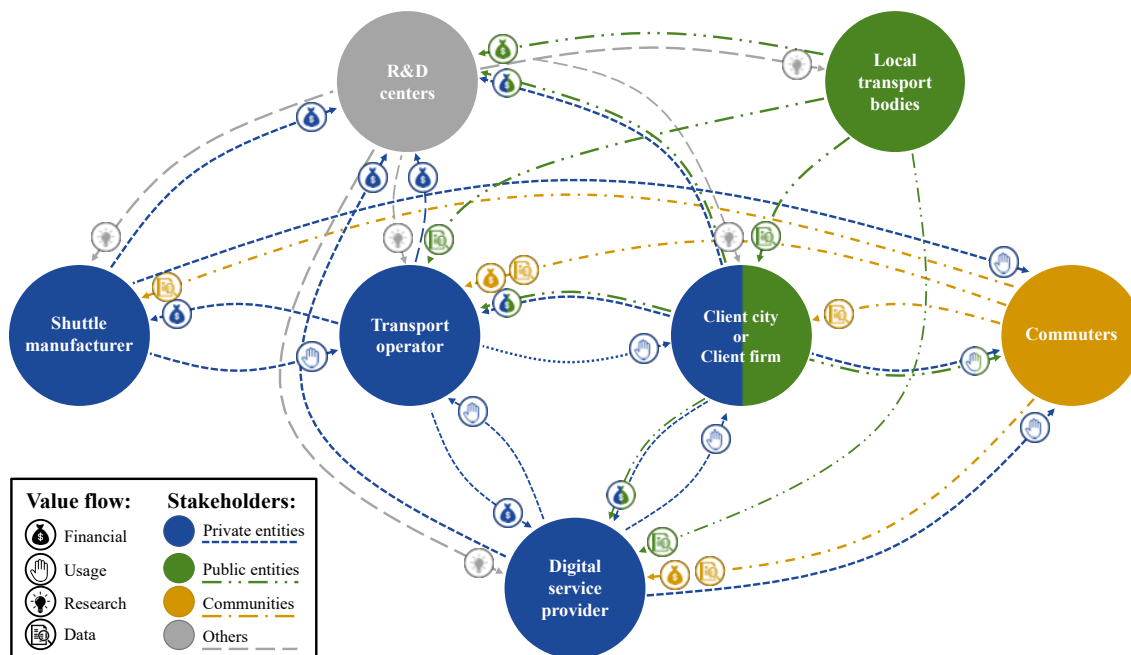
R&D centers

Local transport bodies

Shuttle manufacturer

Transport operator

Client city or Client firm

Commuters

Digital service provider

Value flow:

Financial

Usage

Research

Data

Stakeholders:

Private entities

Public entities

Communities

Others